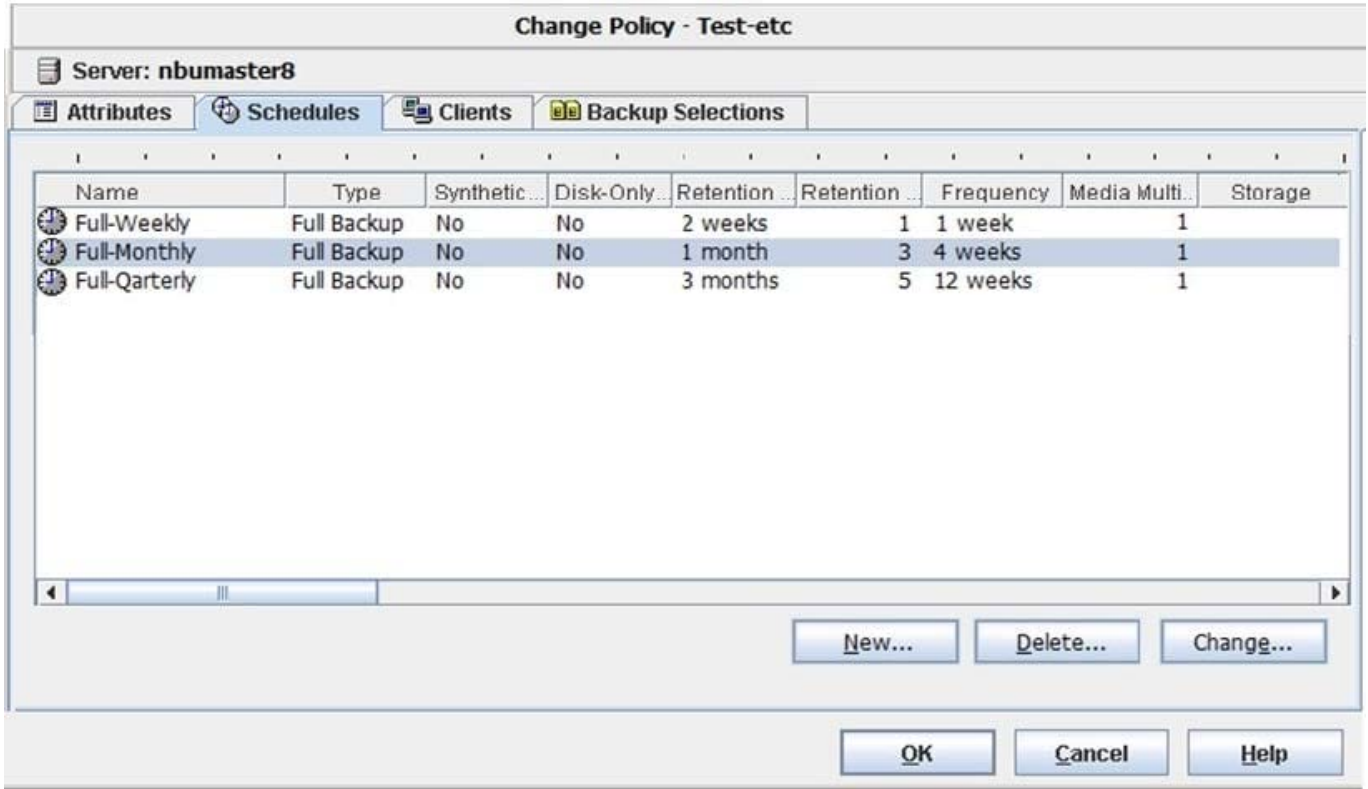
Change Policy - Test-etc

Server: nbumaster8

Attributes | Schedules | Clients | Backup Selections

| Name | Type | Synthetic... | Disk-Only... | Retention ... | Retention ... | Frequency | Media Multi... | Storage |
|---|---|---|---|---|---|---|---|---|
| Full-Weekly | Full Backup | No | No | 2 weeks | 1 | 1 week | 1 | |
| Full-Monthly | Full Backup | No | No | 1 month | 3 | 4 weeks | 1 | |
| Full-Qarterly | Full Backup | No | No | 3 months | 5 | 12 weeks | 1 | |

New... Delete... Change...

OK Cancel Help